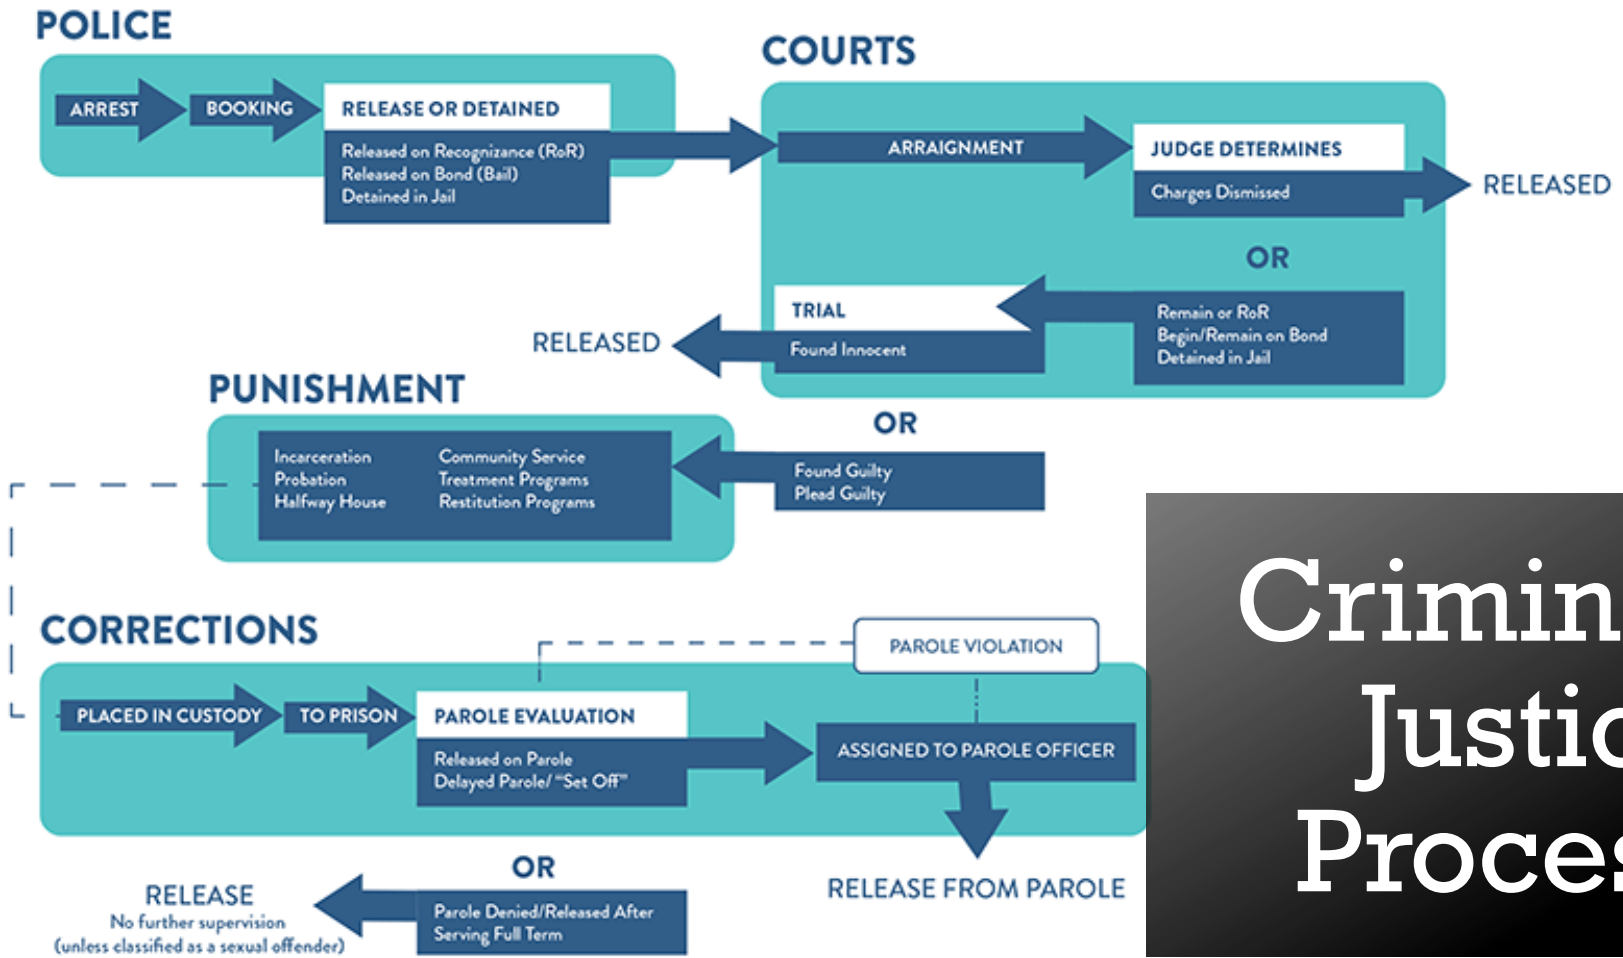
POLICE

ARREST

BOOKING

RELEASE OR DETAINED

Released on Recognizance (RoR)
Released on Bond (Bail)
Detained in Jail

COURTS

ARRAIGNMENT

JUDGE DETERMINES

Charges Dismissed

RELEASED

OR

TRIAL

Found Innocent

RELEASED

Remain or RoR
Begin/Remain on Bond
Detained in Jail

PUNISHMENT

Incarceration
Probation
Halfway House

Community Service
Treatment Programs
Restitution Programs

OR

Found Guilty
Plead Guilty

CORRECTIONS

PAROLE VIOLATION

PLACED IN CUSTODY

TO PRISON

PAROLE EVALUATION

Released on Parole
Delayed Parole/ "Set Off"

ASSIGNED TO PAROLE OFFICER

RELEASE FROM PAROLE

OR

RELEASE
No further supervision
(unless classified as a sexual offender)

Parole Denied/Released After Serving Full Term

Crimin
Justic
Proces